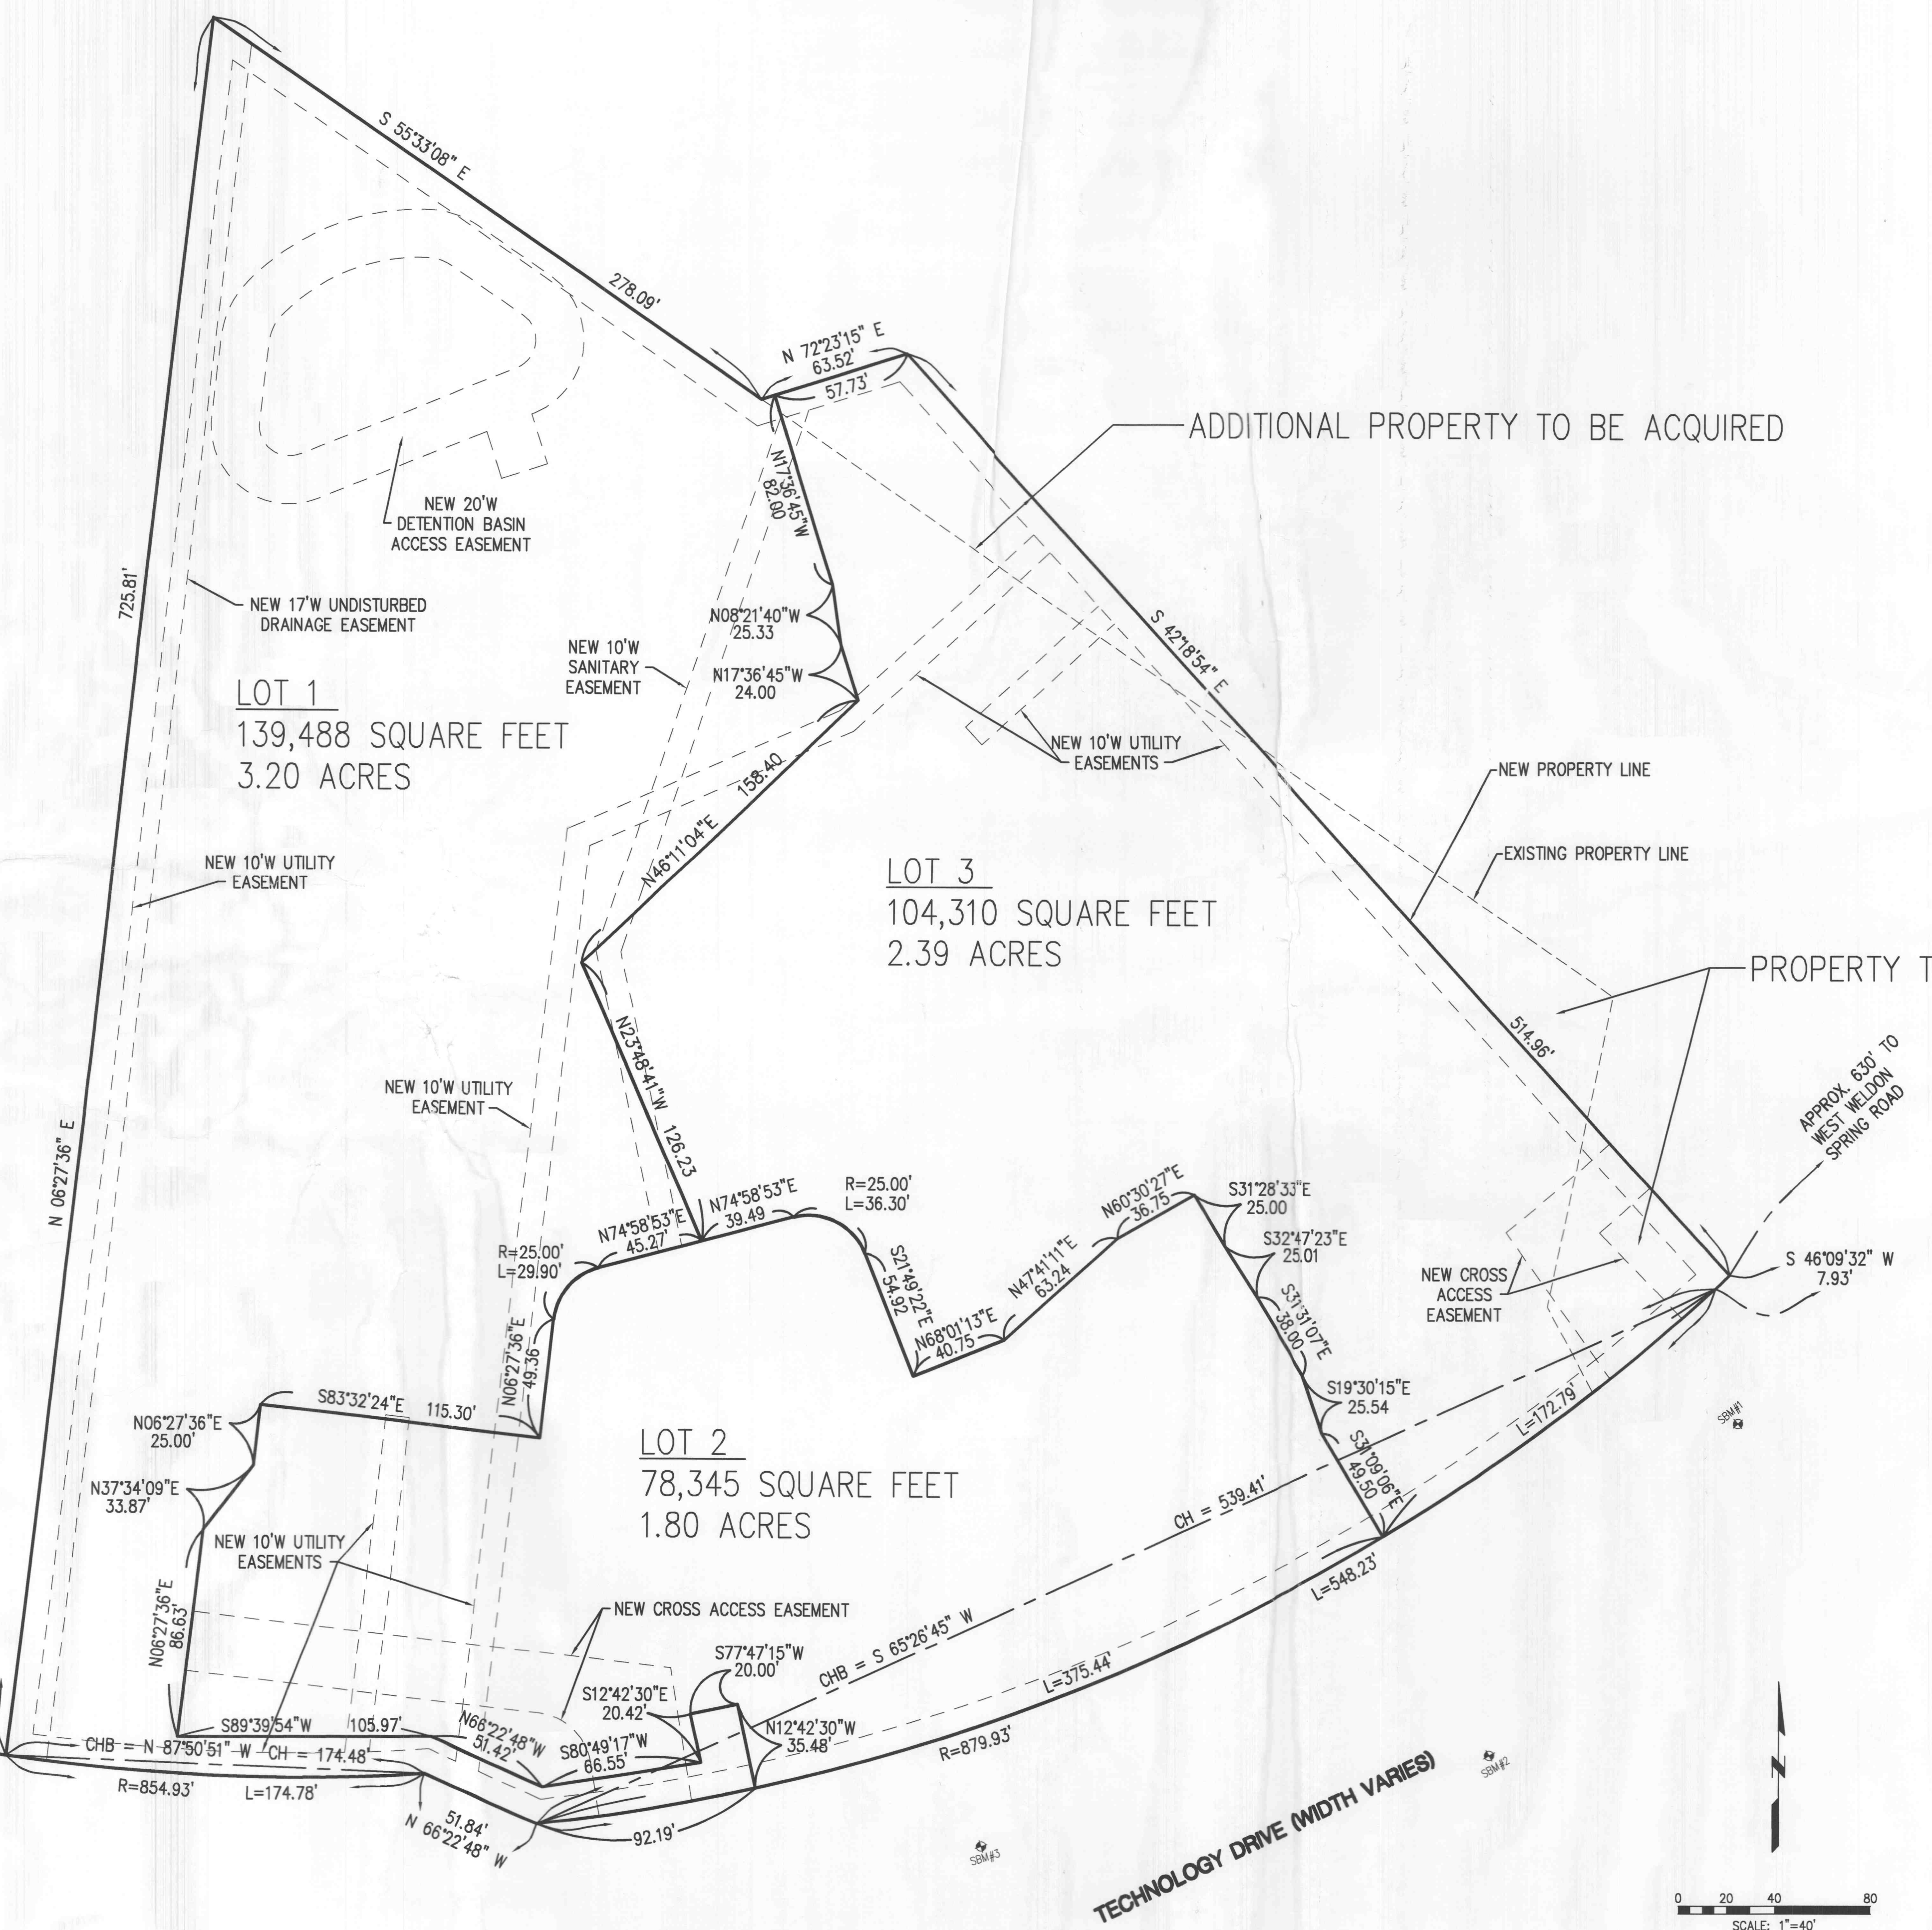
S 55°33'08" E

278.09'

N 72°23'15" E
63.52'
57.73'

ADDITIONAL PROPERTY TO BE ACQUIRED

N17°36'45"W
82.00

NEW 20'W
DETENTION BASIN
ACCESS EASEMENT

725.81'

NEW 17'W UNDISTURBED
DRAINAGE EASEMENT

N08°21'40"W
25.33

NEW 10'W
SANITARY
EASEMENT

N17°36'45"W
24.00

S 42°18'54" E

LOT 1
139,488 SQUARE FEET
3.20 ACRES

NEW 10'W UTILITY
EASEMENTS

NEW PROPERTY LINE

158.40

N46°11'04"E

NEW 10'W UTILITY
EASEMENT

EXISTING PROPERTY LINE

LOT 3
104,310 SQUARE FEET
2.39 ACRES

PROPERTY T

514.96'

N23°48'41"W 126.23

NEW 10'W UTILITY
EASEMENT

APPROX. 630' TO
WEST WELDON
SPRING ROAD

N 06°27'36" E

R=25.00'
L=36.30'

N74°58'53"E
45.27'

N74°58'53"E
39.49

N60°30'27"E
36.75

S31°28'33"E
25.00

R=25.00'
L=29.90'

S21°49'22"E
54.92

N47°41'11"E
63.24

S32°47'23"E
25.01

NEW CROSS
ACCESS
EASEMENT

S 46°09'32" W
7.93'

N06°27'36"E
49.36

N68°01'13"E
40.75

S31°31'07"E
38.00

S83°32'24"E 115.30'

N06°27'36"E
25.00'

S19°30'15"E
25.54

L=172.79'

SBM#1

LOT 2
78,345 SQUARE FEET
1.80 ACRES

S31°09'06"E
49.50

N37°34'09"E
33.87'

CH = 539.41'

NEW 10'W UTILITY
EASEMENTS

L=548.23'

N06°27'36"E
86.63'

NEW CROSS ACCESS EASEMENT

CHB = S 65°26'45" W

S77°47'15"W
20.00'

L=375.44'

S12°42'30"E
20.42'

S89°39'54"W 105.97'

N66°22'48"W
51.42'

S80°49'17"W
66.55'

N12°42'30"W
35.48'

R=879.93'

CHB = N 87°50'51" W CH = 174.48'

SBM#2

R=854.93'

L=174.78'

51.84'
N 66°22'48" W

92.19'

SBM#3

TECHNOLOGY DRIVE (WIDTH VARIES)

N

0 20 40 80
SCALE: 1"=40'